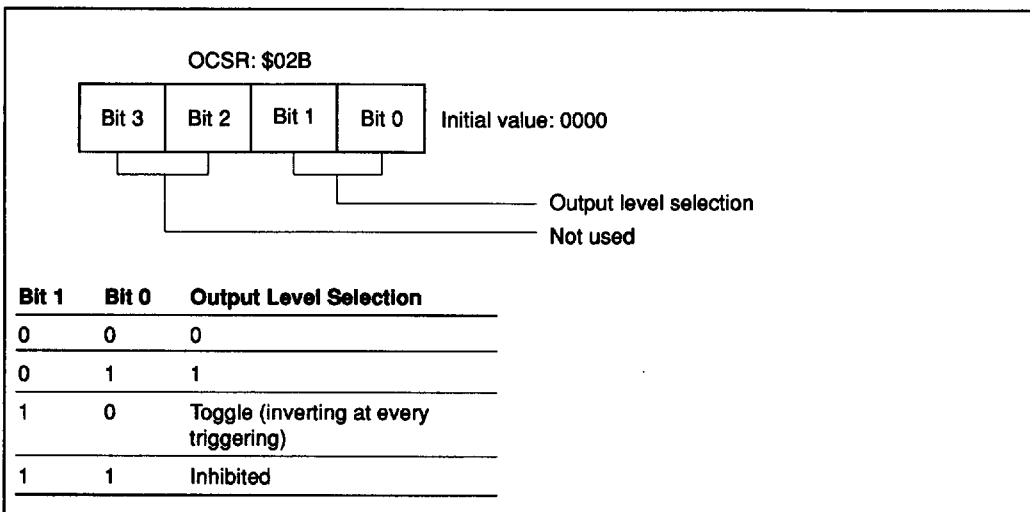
OCSR: \$02B

| Bit 3 | Bit 2 | Bit 1 | Bit 0 |
|---|---|---|---|

Initial value: 0000

Output level selection

Not used

| Bit 1 | Bit 0 | Output Level Selection |
|---|---|---|
| 0 | 0 | 0 |
| 0 | 1 | 1 |
| 1 | 0 | Toggle (inverting at every triggering) |
| 1 | 1 | Inhibited |